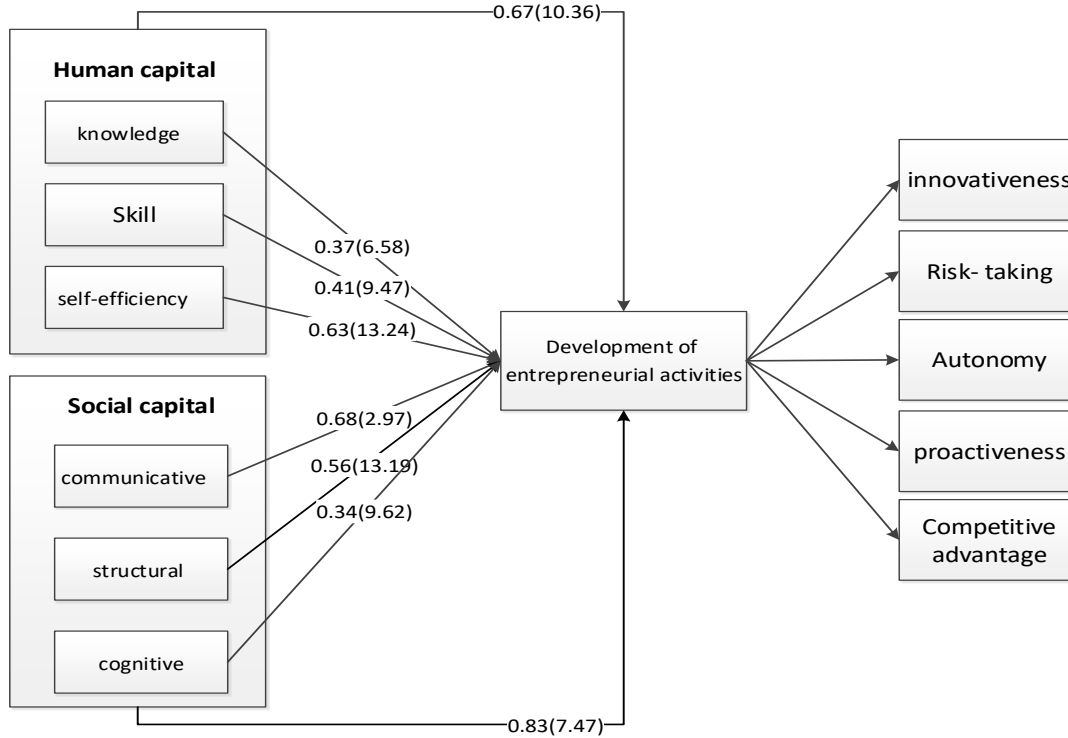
0.67(10.36)

Human capital

knowledge

Skill

self-efficiency

0.37(6.58)

0.41(9.47)

0.63(13.24)

Social capital

communicative

structural

cognitive

0.68(2.97)

0.56(13.19)

0.34(9.62)

Development of entrepreneurial activities

innovativeness

Risk- taking

Autonomy

proactiveness

Competitive advantage

0.83(7.47)